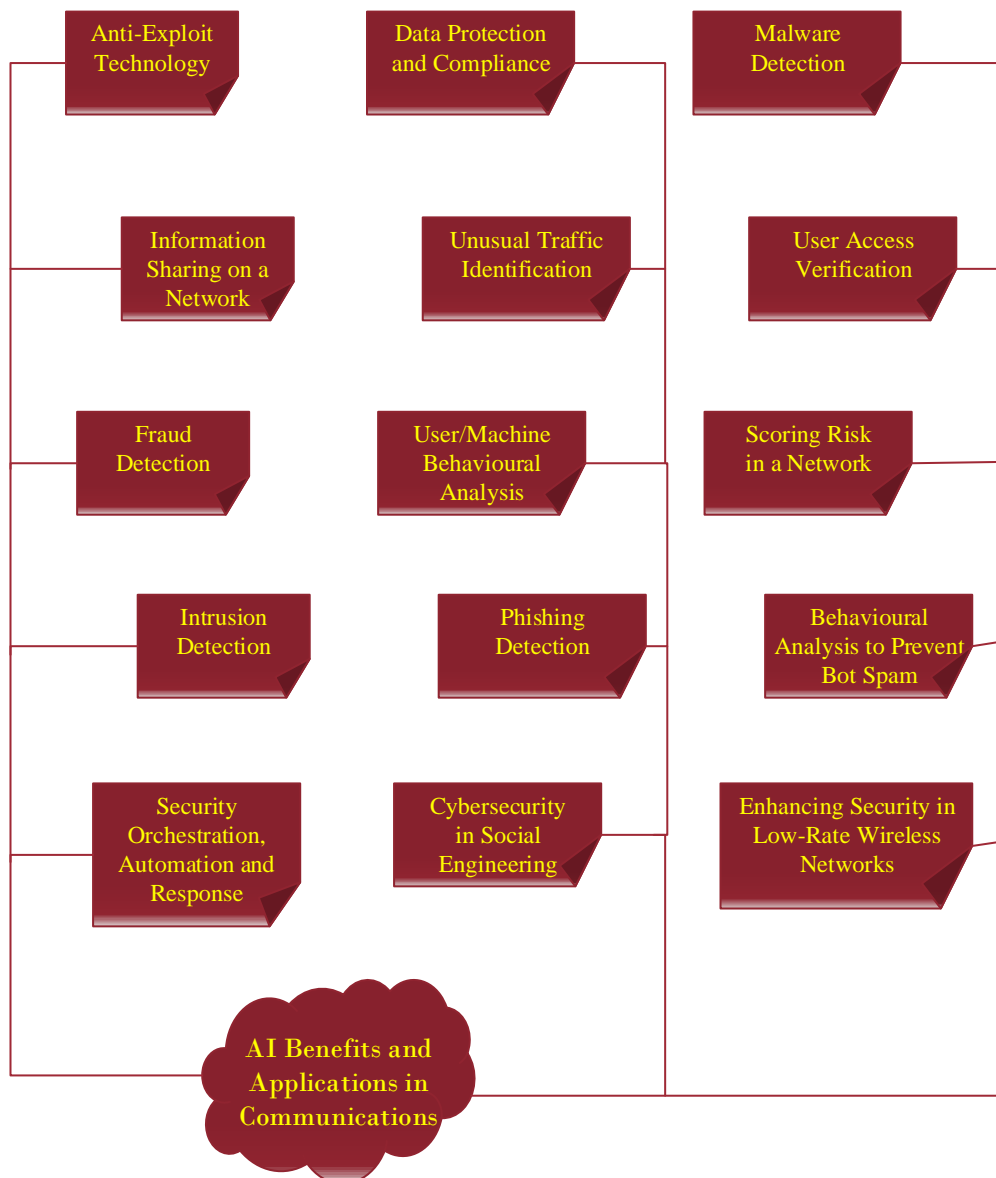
Anti-Exploit Technology

Information Sharing on a Network

Fraud Detection

Intrusion Detection

Security Orchestration, Automation and Response

Data Protection and Compliance

Unusual Traffic Identification

User/Machine Behavioural Analysis

Phishing Detection

Cybersecurity in Social Engineering

Malware Detection

User Access Verification

Scoring Risk in a Network

Behavioural Analysis to Prevent Bot Spam

Enhancing Security in Low-Rate Wireless Networks

AI Benefits and Applications in Communications